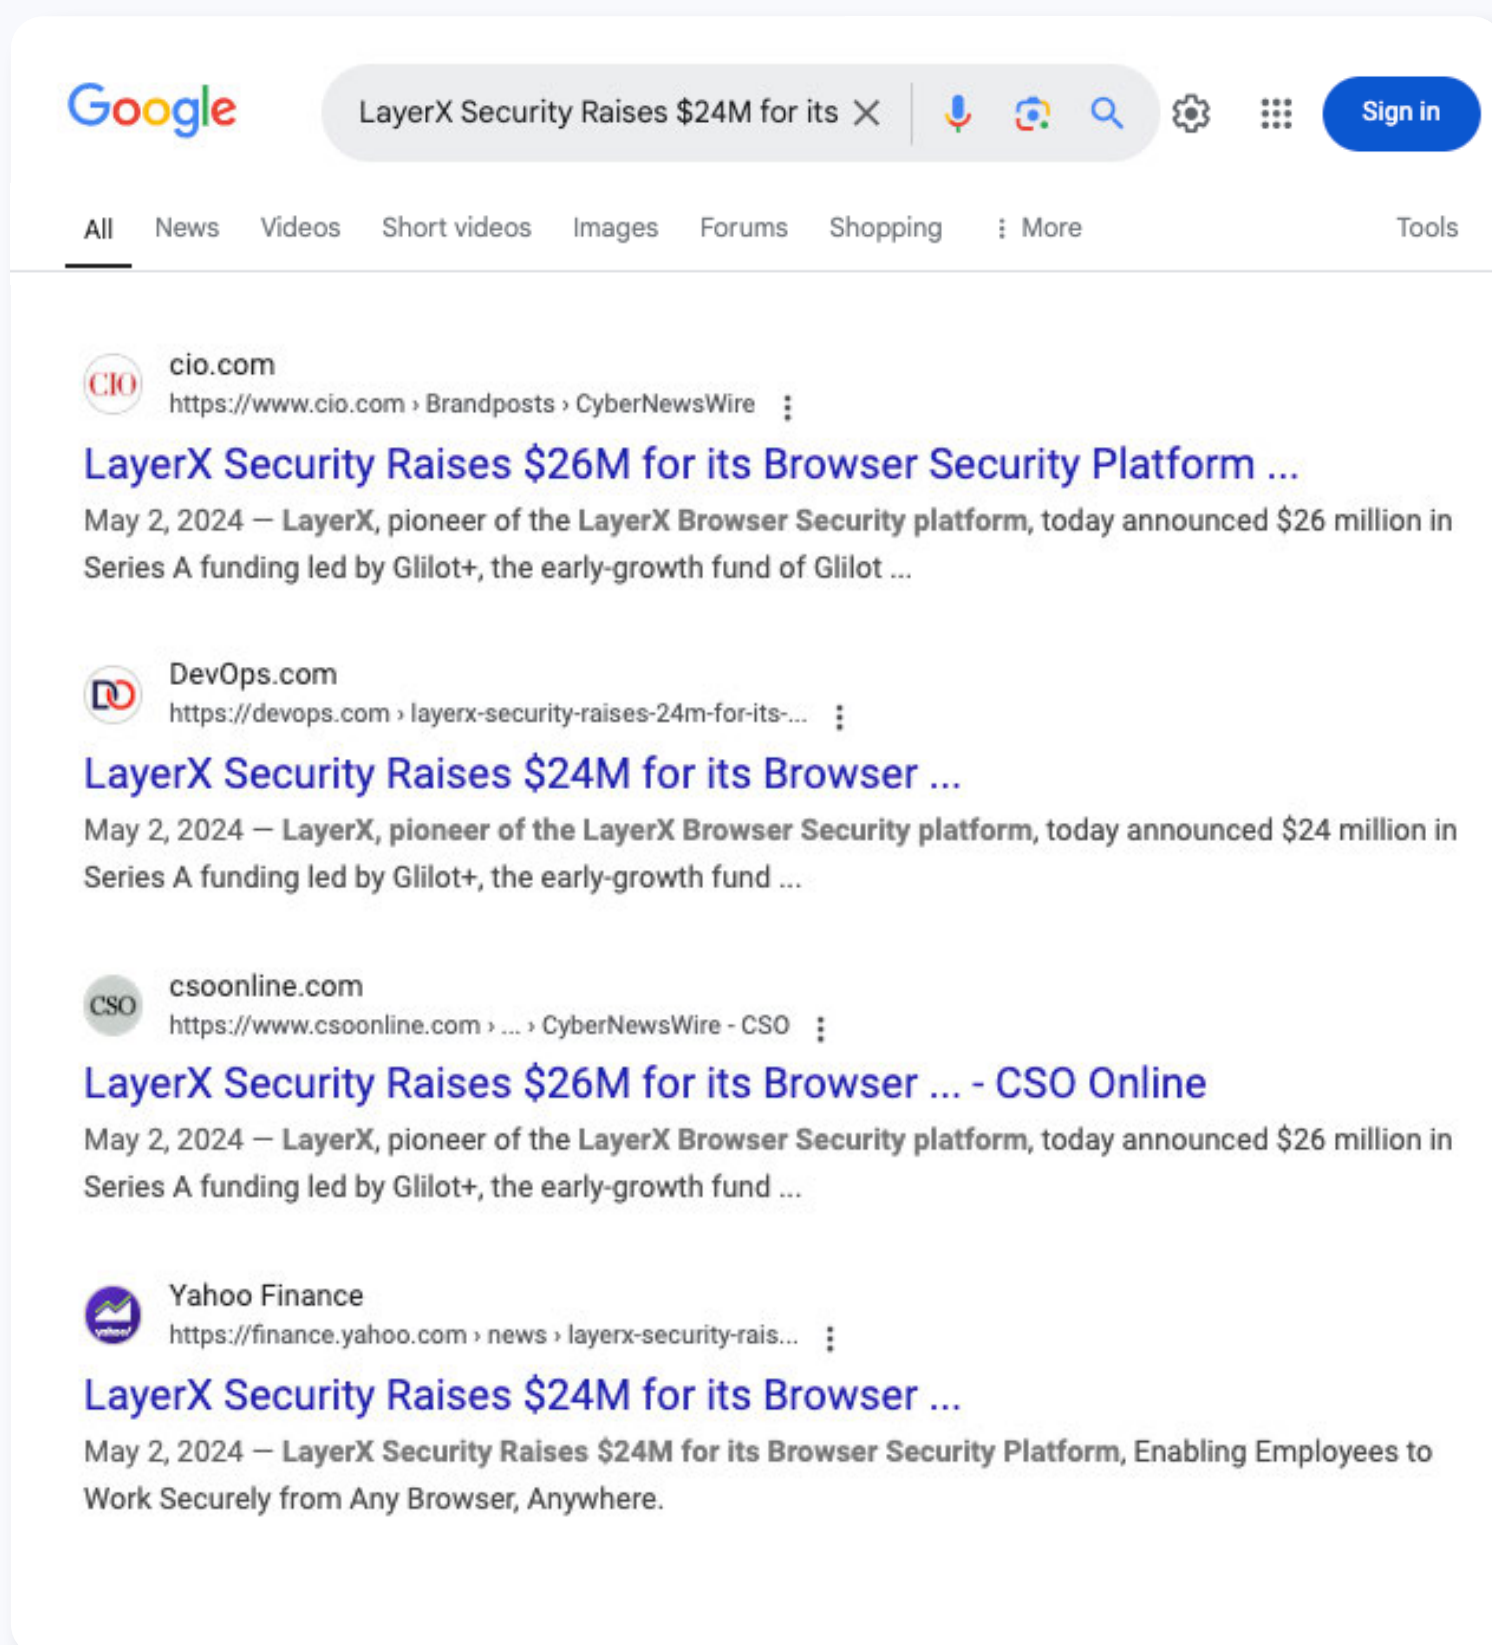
Google

LayerX Security Raises $24M for its

Sign in

All News Videos Short videos Images Forums Shopping ⋮ More Tools

CIO cio.com
https://www.cio.com › Brandposts › CyberNewsWire

LayerX Security Raises $26M for its Browser Security Platform ...

May 2, 2024 — LayerX, pioneer of the LayerX Browser Security platform, today announced $26 million in Series A funding led by Glilot+, the early-growth fund of Glilot ...

DO DevOps.com
https://devops.com › layerx-security-raises-24m-for-its-...

LayerX Security Raises $24M for its Browser ...

May 2, 2024 — LayerX, pioneer of the LayerX Browser Security platform, today announced $24 million in Series A funding led by Glilot+, the early-growth fund ...

CSO csoonline.com
https://www.csoonline.com › ... › CyberNewsWire - CSO

LayerX Security Raises $26M for its Browser ... - CSO Online

May 2, 2024 — LayerX, pioneer of the LayerX Browser Security platform, today announced $26 million in Series A funding led by Glilot+, the early-growth fund ...

Yahoo Finance
https://finance.yahoo.com › news › layerx-security-rais...

LayerX Security Raises $24M for its Browser ...

May 2, 2024 — LayerX Security Raises $24M for its Browser Security Platform, Enabling Employees to Work Securely from Any Browser, Anywhere.